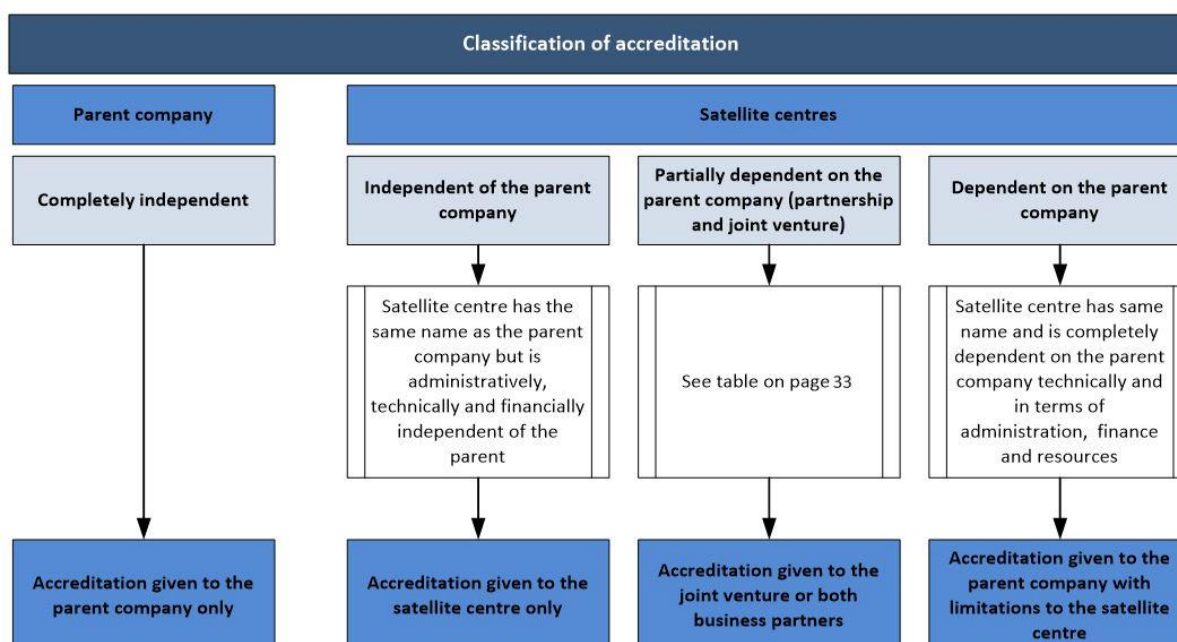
Classification of accreditation

Parent company

Satellite centres

Completely independent

Independent of the parent company

Partially dependent on the parent company (partnership and joint venture)

Dependent on the parent company

Satellite centre has the same name as the parent company but is administratively, technically and financially independent of the parent

See table on page 33

Satellite centre has same name and is completely dependent on the parent company technically and in terms of administration, finance and resources

Accreditation given to the parent company only

Accreditation given to the satellite centre only

Accreditation given to the joint venture or both business partners

Accreditation given to the parent company with limitations to the satellite centre